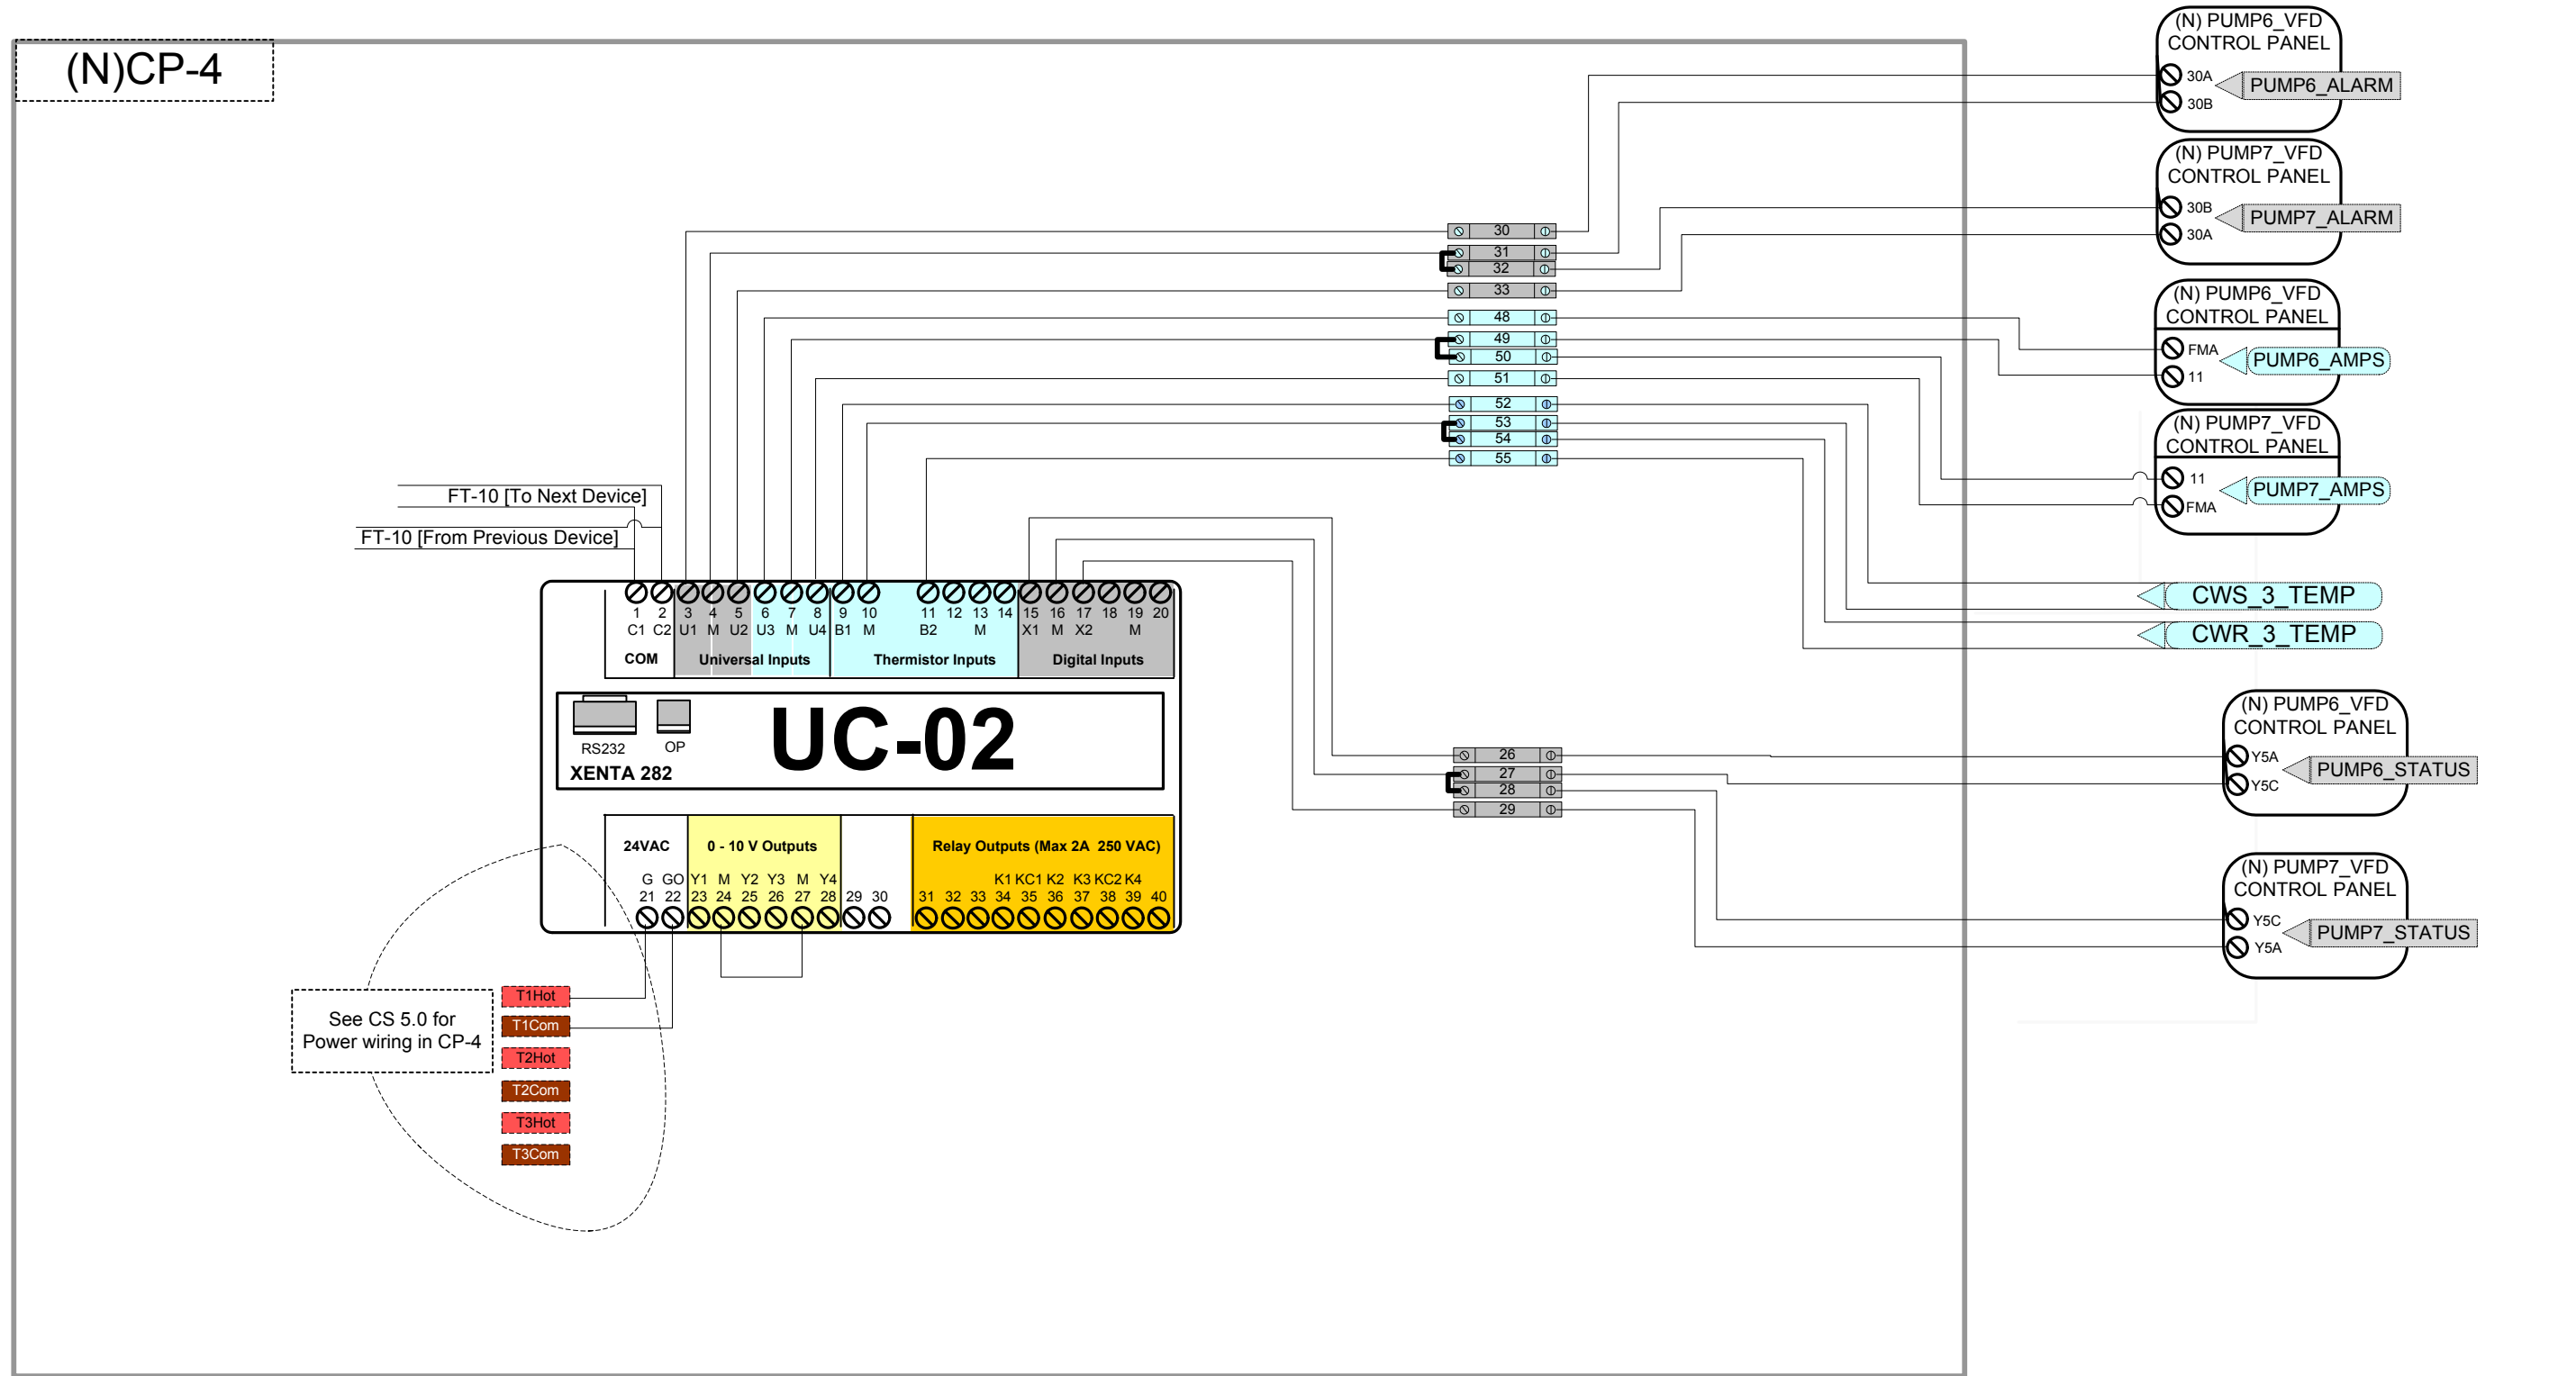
(N)CP-4

(N) PUMP6_VFD CONTROL PANEL
30A
30B
PUMP6_ALARM

(N) PUMP7_VFD CONTROL PANEL
30B
30A
PUMP7_ALARM

(N) PUMP6_VFD CONTROL PANEL
FMA
11
PUMP6_AMPS

(N) PUMP7_VFD CONTROL PANEL
11
FMA
PUMP7_AMPS

30
31
32
33
48
49
50
51
52
53
54
55

FT-10 [To Next Device]
FT-10 [From Previous Device]

CWS_3_TEMP
CWR_3_TEMP

1 2 3 4 5 6 7 8 9 10 11 12 13 14 15 16 17 18 19 20
C1 C2 U1 M U2 U3 M U4 B1 M B2 M X1 M X2 M
COM
Universal Inputs
Thermistor Inputs
Digital Inputs

RS232
OP
XENTA 282
UC-02

(N) PUMP6_VFD CONTROL PANEL
Y5A
Y5C
PUMP6_STATUS

26
27
28
29

(N) PUMP7_VFD CONTROL PANEL
Y5C
Y5A
PUMP7_STATUS

24VAC
0 - 10 V Outputs
Relay Outputs (Max 2A 250 VAC)
G GO Y1 M Y2 Y3 M Y4
K1 KC1 K2 K3 KC2 K4
21 22 23 24 25 26 27 28 29 30 31 32 33 34 35 36 37 38 39 40

See CS 5.0 for Power wiring in CP-4

T1Hot
T1Com
T2Hot
T2Com
T3Hot
T3Com